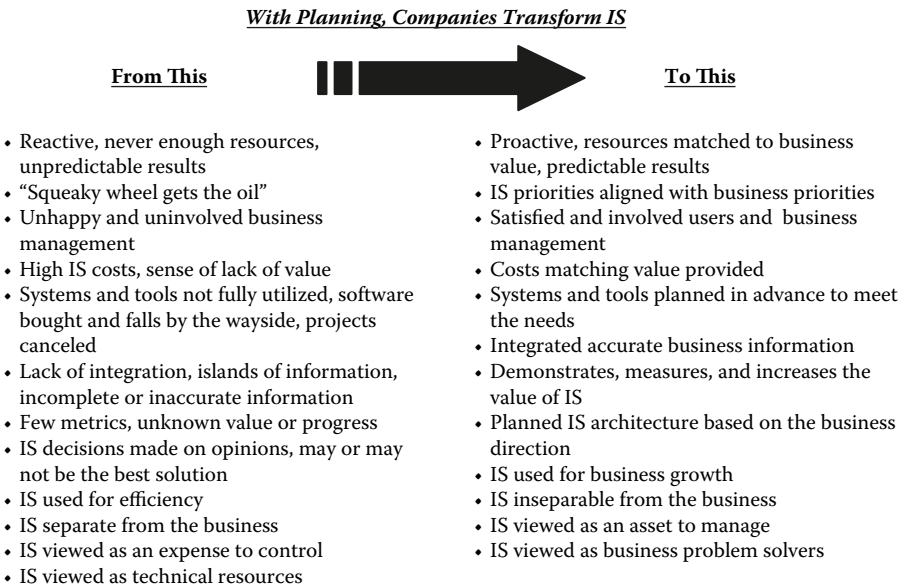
***With Planning, Companies Transform IS***

**From This**

- Reactive, never enough resources, unpredictable results
- "Squeaky wheel gets the oil"
- Unhappy and uninvolved business management
- High IS costs, sense of lack of value
- Systems and tools not fully utilized, software bought and falls by the wayside, projects canceled
- Lack of integration, islands of information, incomplete or inaccurate information
- Few metrics, unknown value or progress
- IS decisions made on opinions, may or may not be the best solution
- IS used for efficiency
- IS separate from the business
- IS viewed as an expense to control
- IS viewed as technical resources

**To This**

- Proactive, resources matched to business value, predictable results
- IS priorities aligned with business priorities
- Satisfied and involved users and business management
- Costs matching value provided
- Systems and tools planned in advance to meet the needs
- Integrated accurate business information
- Demonstrates, measures, and increases the value of IS
- Planned IS architecture based on the business direction
- IS used for business growth
- IS inseparable from the business
- IS viewed as an asset to manage
- IS viewed as business problem solvers